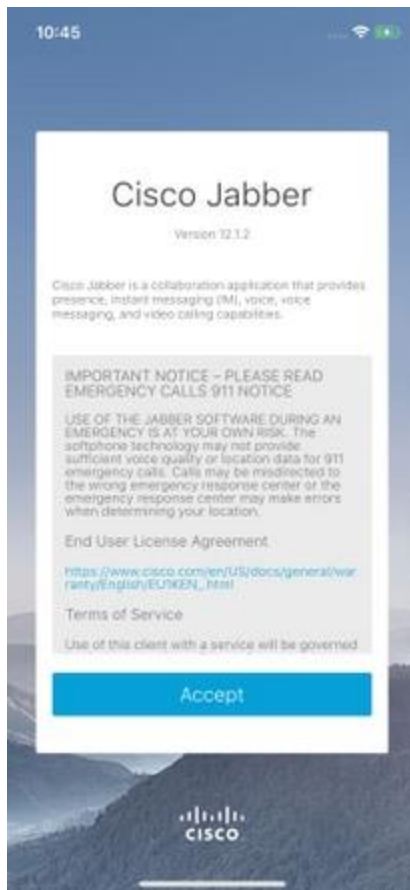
10:45

Cisco Jabber

Version 12.1.2

Cisco Jabber is a collaboration application that provides presence, instant messaging (IM), voice, voice messaging, and video calling capabilities.

IMPORTANT NOTICE – PLEASE READ EMERGENCY CALLS 911 NOTICE

USE OF THE JABBER SOFTWARE DURING AN EMERGENCY IS AT YOUR OWN RISK. The softphone technology may not provide sufficient voice quality or location data for 911 emergency calls. Calls may be misdirected to the wrong emergency response center or the emergency response center may make errors when determining your location.

End User License Agreement

https://www.cisco.com/en/US/docs/general/warranty/English/EU1KEN_.html

Terms of Service

Use of this client with a service will be governed

Accept

cisco